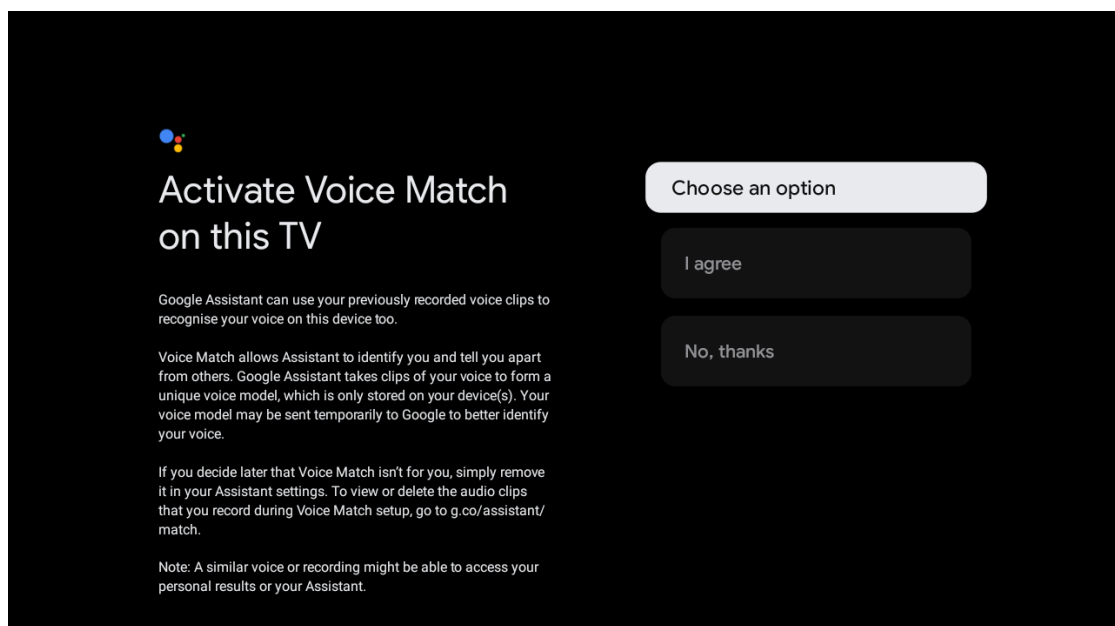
Activate Voice Match on this TV

Google Assistant can use your previously recorded voice clips to recognise your voice on this device too.

Voice Match allows Assistant to identify you and tell you apart from others. Google Assistant takes clips of your voice to form a unique voice model, which is only stored on your device(s). Your voice model may be sent temporarily to Google to better identify your voice.

If you decide later that Voice Match isn't for you, simply remove it in your Assistant settings. To view or delete the audio clips that you record during Voice Match setup, go to g.co/assistant/match.

Note: A similar voice or recording might be able to access your personal results or your Assistant.

Choose an option

I agree

No, thanks